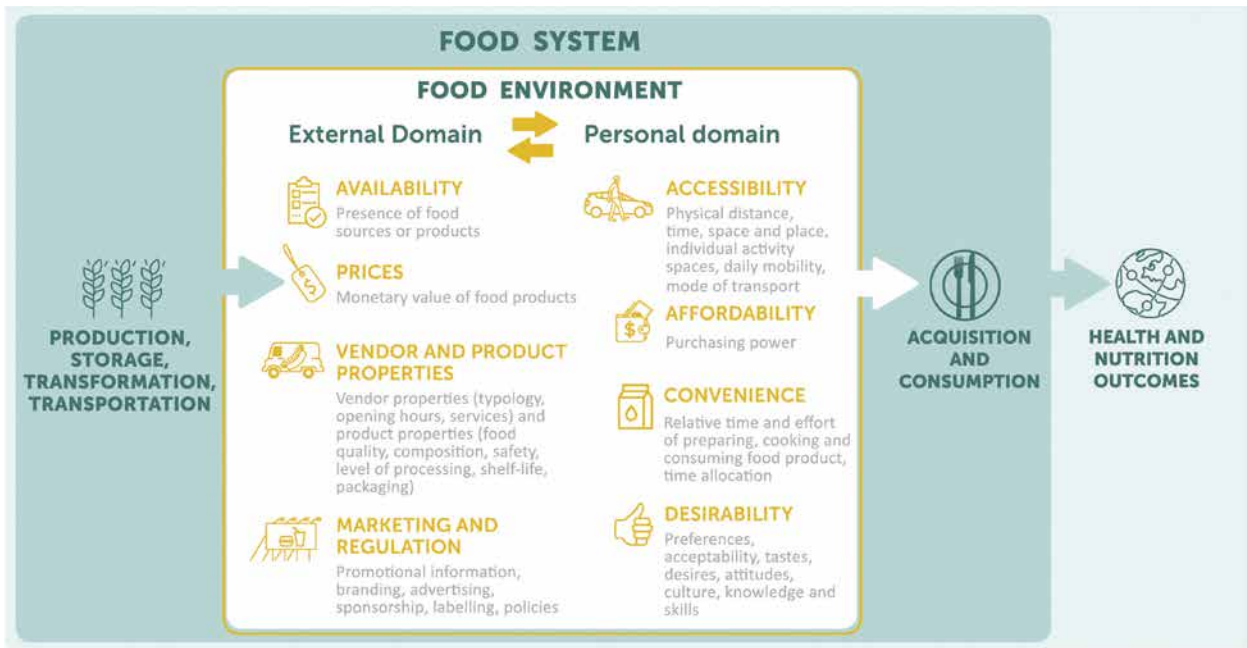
FOOD SYSTEM

FOOD ENVIRONMENT

External Domain

Personal domain

AVAILABILITY
Presence of food sources or products

PRICES
Monetary value of food products

VENDOR AND PRODUCT PROPERTIES
Vendor properties (typology, opening hours, services) and product properties (food quality, composition, safety, level of processing, shelf-life, packaging)

MARKETING AND REGULATION
Promotional information, branding, advertising, sponsorship, labelling, policies

ACCESSIBILITY
Physical distance, time, space and place, individual activity spaces, daily mobility, mode of transport

AFFORDABILITY
Purchasing power

CONVENIENCE
Relative time and effort of preparing, cooking and consuming food product, time allocation

DESIRABILITY
Preferences, acceptability, tastes, desires, attitudes, culture, knowledge and skills

PRODUCTION, STORAGE, TRANSFORMATION, TRANSPORTATION

ACQUISITION AND CONSUMPTION

HEALTH AND NUTRITION OUTCOMES